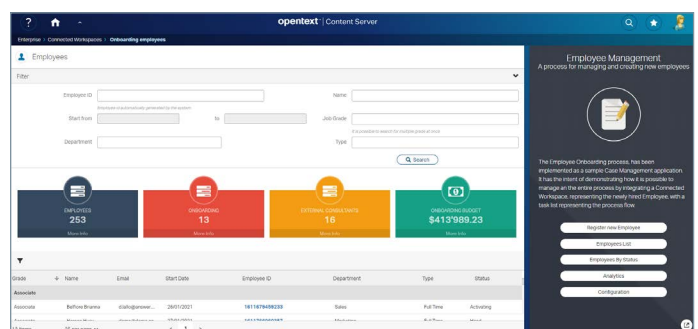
? opentext™ | Content Server

Enterprise > Connected Workspaces > Onboarding employees

Employees

Filter

Employee ID

Employee id automatically generated by the system

Name

Start from

to

Job Grade

It is possible to search for multiple grades at once

Department

Type

Search

EMPLOYEES
253
More Info

ONBOARDING
13
More Info

EXTERNAL CONSULTANTS
16
More Info

ONBOARDING BUDGET
$413'989.23
More Info

| Grade | Name | Email | Start Date | Employee ID | Department | Type | Status |
|---|---|---|---|---|---|---|---|
| Associate | | | | | | | |
| Associate | Belfiore Brianna | d.tallo@answer... | 26/01/2021 | 1611676458233 | Sales | Full Time | Activating |
| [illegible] | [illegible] | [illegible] | 27/01/2021 | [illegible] | Marketing | Full Time | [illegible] |

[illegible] 1 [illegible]

Employee Management
A process for managing and creating new employees

The Employee Onboarding process, has been implemented as a sample Case Management application. It has the intent of demonstrating how it is possible to manage an the entire process by integrating a Connected Workspace, representing the newly hired Employee, with a task list representing the process flow

Register new Employee

Employees List

Employees By Status

Analytics

Configuration

16